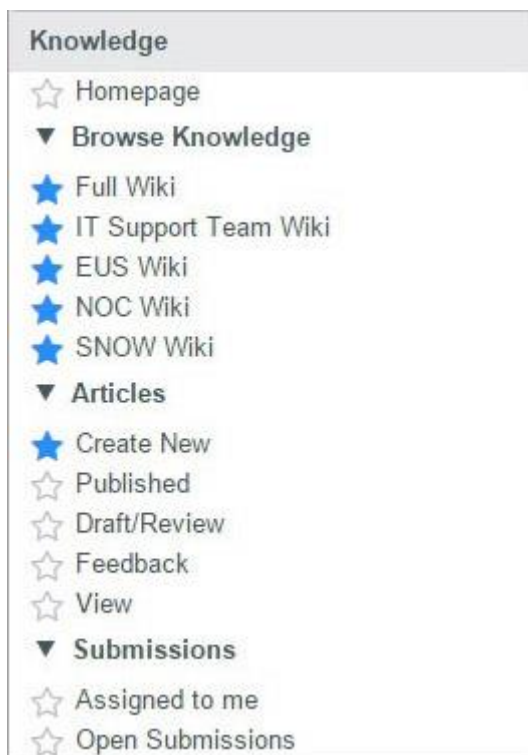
Knowledge

Homepage

▼ Browse Knowledge

Full Wiki
IT Support Team Wiki
EUS Wiki
NOC Wiki
SNOW Wiki

▼ Articles

Create New
Published
Draft/Review
Feedback
View

▼ Submissions

Assigned to me
Open Submissions